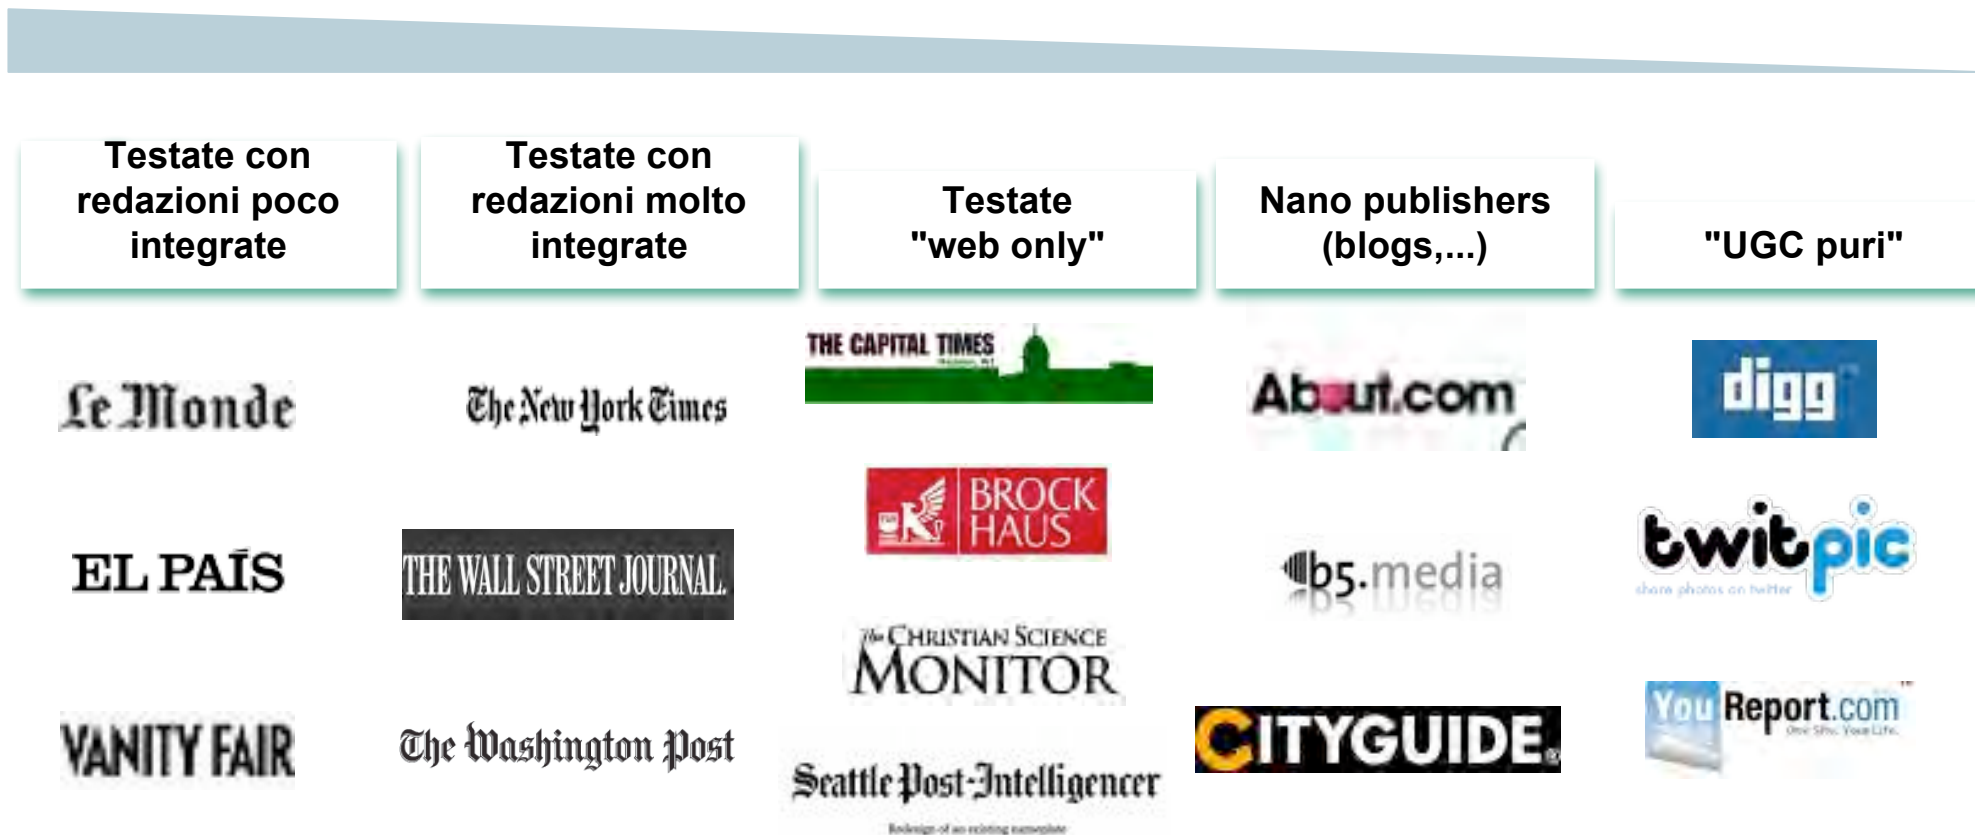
Testate con redazioni poco integrate

Testate con redazioni molto integrate

Testate "web only"

Nano publishers (blogs,...)

"UGC puri"

Le Monde

EL PAÍS

VANITY FAIR

The New York Times

THE WALL STREET JOURNAL.

The Washington Post

THE CAPITAL TIMES

BROCK HAUS

The CHRISTIAN SCIENCE MONITOR

Seattle Post-Intelligencer

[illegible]

About.com

b5.media

CITYGUIDE

digg

twitpic
share photos on twitter

YouReport.com